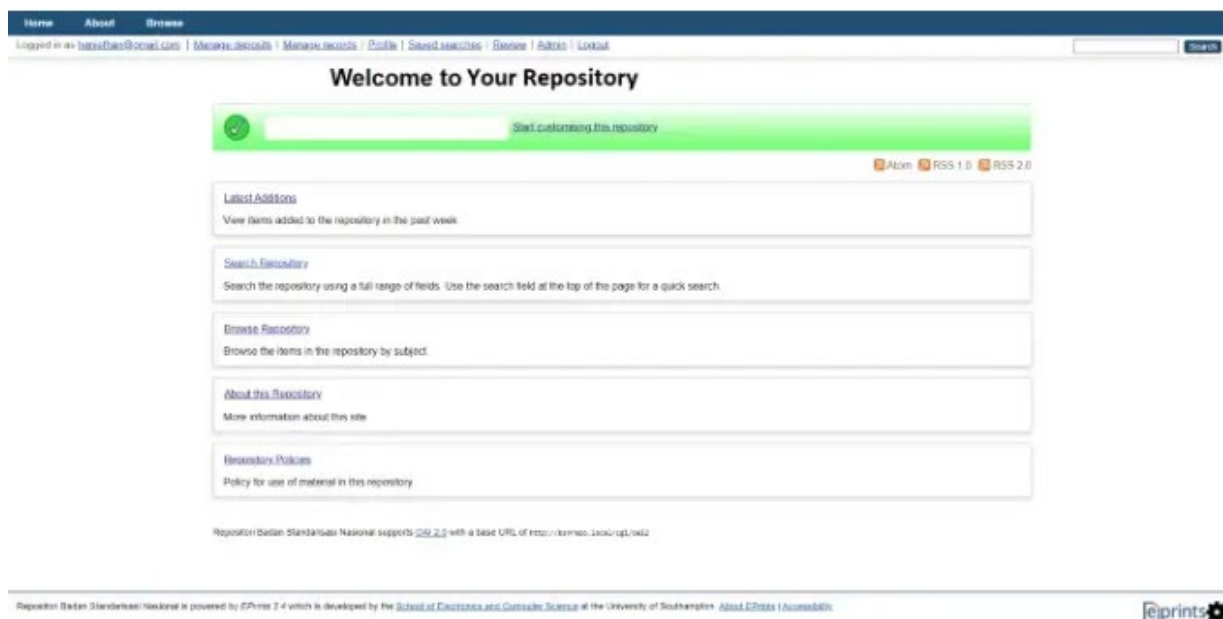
Home About Browse

Logged in as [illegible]@gmail.com | Manage deposits | Manage records | Profile | Saved searches | Review | Admin | Logout

Search

Welcome to Your Repository

Start customising this repository

Atom RSS 1.0 RSS 2.0

Latest Additions

View items added to the repository in the past week.

Search Repository

Search the repository using a full range of fields. Use the search field at the top of the page for a quick search.

Browse Repository

Browse the items in the repository by subject.

About this Repository

More information about this site.

Repository Policies

Policy for use of material in this repository.

Repositori Badan Standardisasi Nasional supports OAI 2.0 with a base URL of http://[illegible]/cgi/oai2

Repositori Badan Standardisasi Nasional is powered by EPrints 3.4 which is developed by the School of Electronics and Computer Science at the University of Southampton. About EPrints | Accessibility

eprints